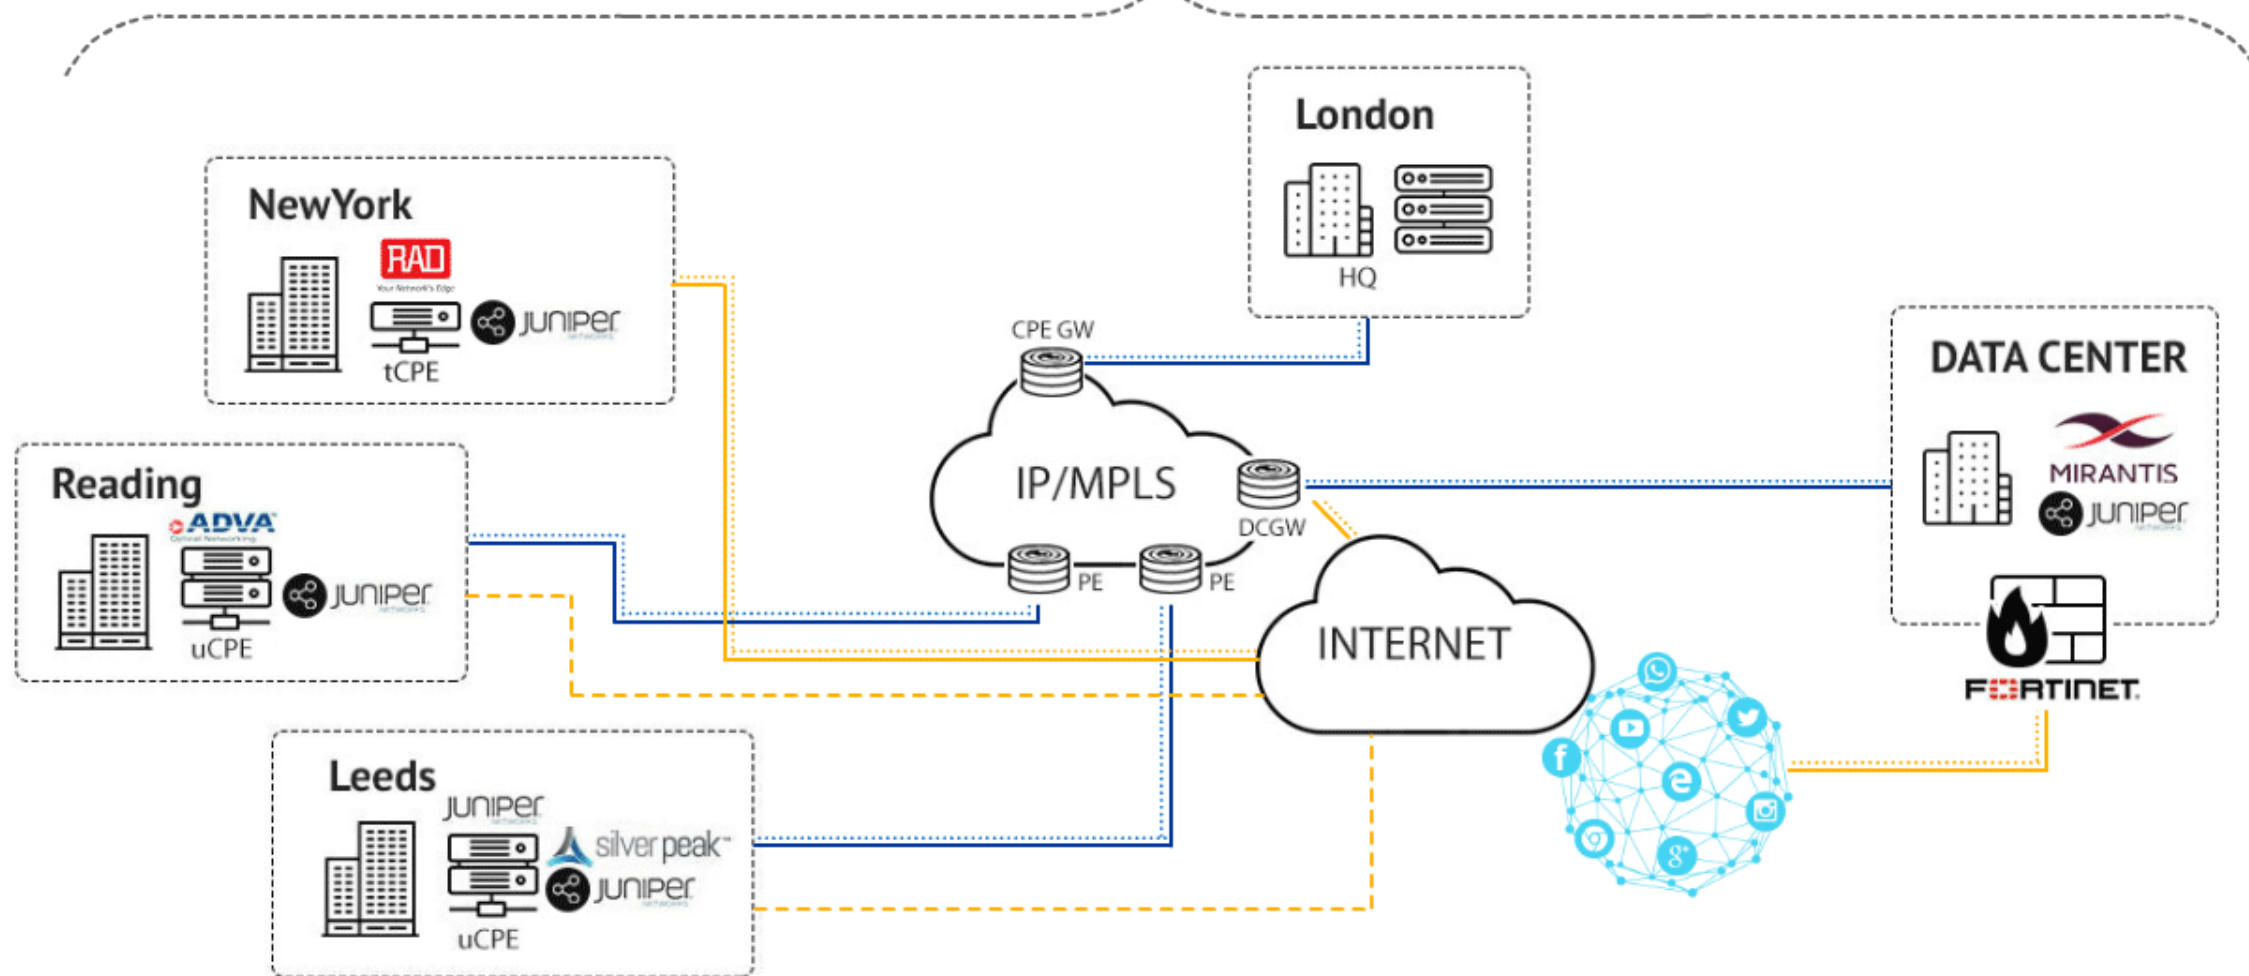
London
HQ

NewYork
RAD
Your Network's Edge
tCPE
JUNIPer

CPE GW

DATA CENTER
MIRANTIS
JUNIPer

Reading
ADVA
Optical Networking
uCPE
JUNIPer

IP/MPLS
DCGW
PE
PE

INTERNET

FORTINET

Leeds
JUNIPer
silver peak
JUNIPer
uCPE